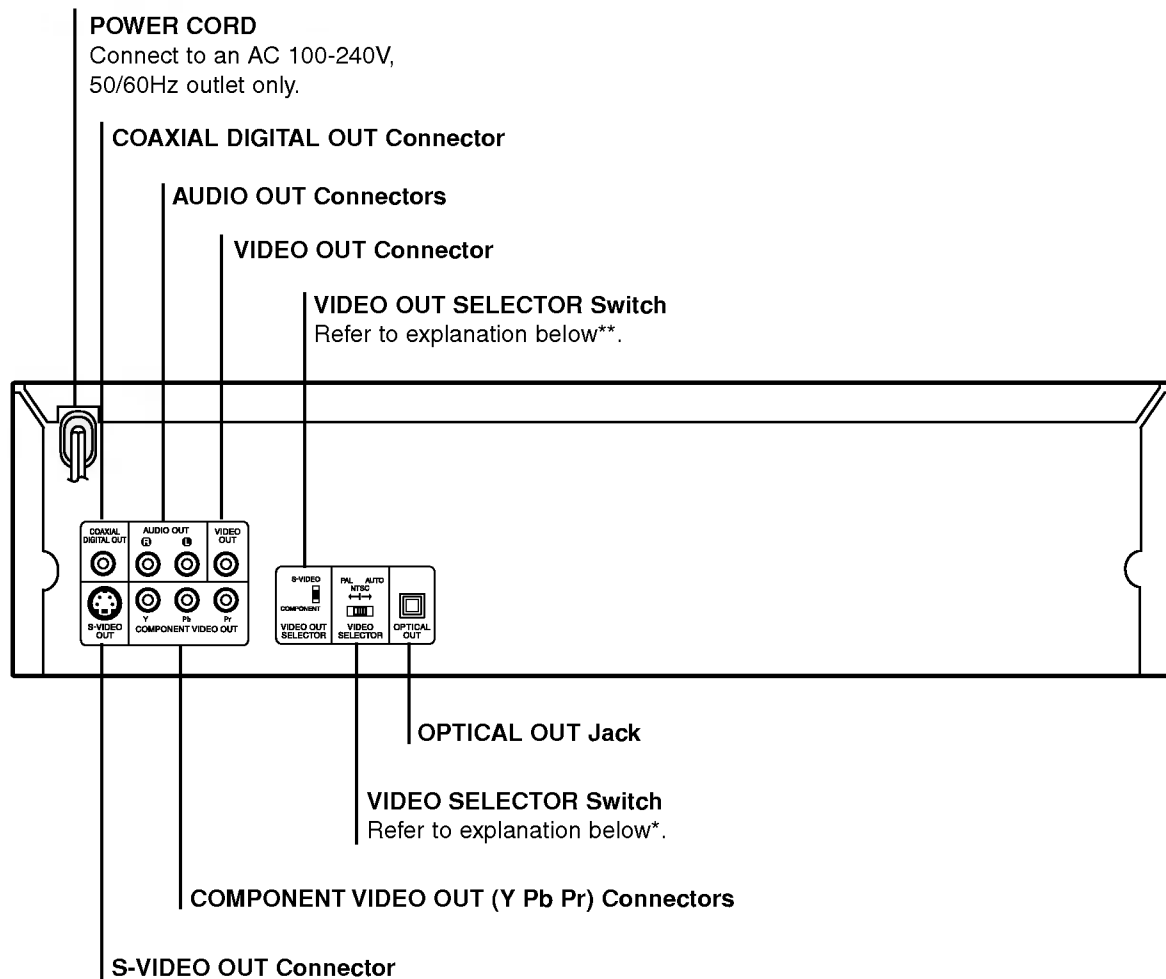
POWER CORD
Connect to an AC 100-240V, 50/60Hz outlet only.

COAXIAL DIGITAL OUT Connector

AUDIO OUT Connectors

VIDEO OUT Connector

VIDEO OUT SELECTOR Switch
Refer to explanation below**.

COAXIAL DIGITAL OUT
AUDIO OUT
R L
VIDEO OUT
S-VIDEO OUT
Y Pb Pr
COMPONENT VIDEO OUT
S-VIDEO
COMPONENT
VIDEO OUT SELECTOR
PAL AUTO
NTSC
VIDEO SELECTOR
OPTICAL OUT

OPTICAL OUT Jack

VIDEO SELECTOR Switch
Refer to explanation below*.

COMPONENT VIDEO OUT (Y Pb Pr) Connectors

S-VIDEO OUT Connector